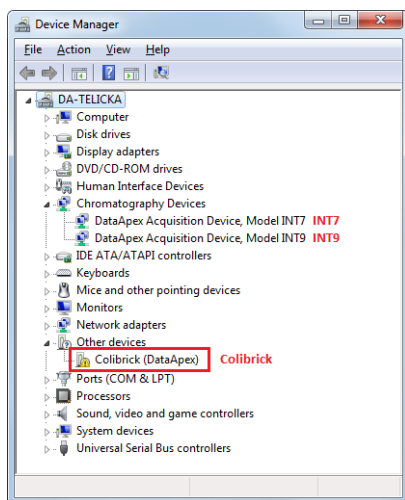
Device Manager

File Action View Help

DA-TELICKA
Computer
Disk drives
Display adapters
DVD/CD-ROM drives
Human Interface Devices
Chromatography Devices
DataApex Acquisition Device, Model INT7 INT7
DataApex Acquisition Device, Model INT9 INT9
IDE ATA/ATAPI controllers
Keyboards
Mice and other pointing devices
Monitors
Network adapters
Other devices
Colibrick (DataApex) Colibrick
Ports (COM & LPT)
Processors
Sound, video and game controllers
System devices
Universal Serial Bus controllers